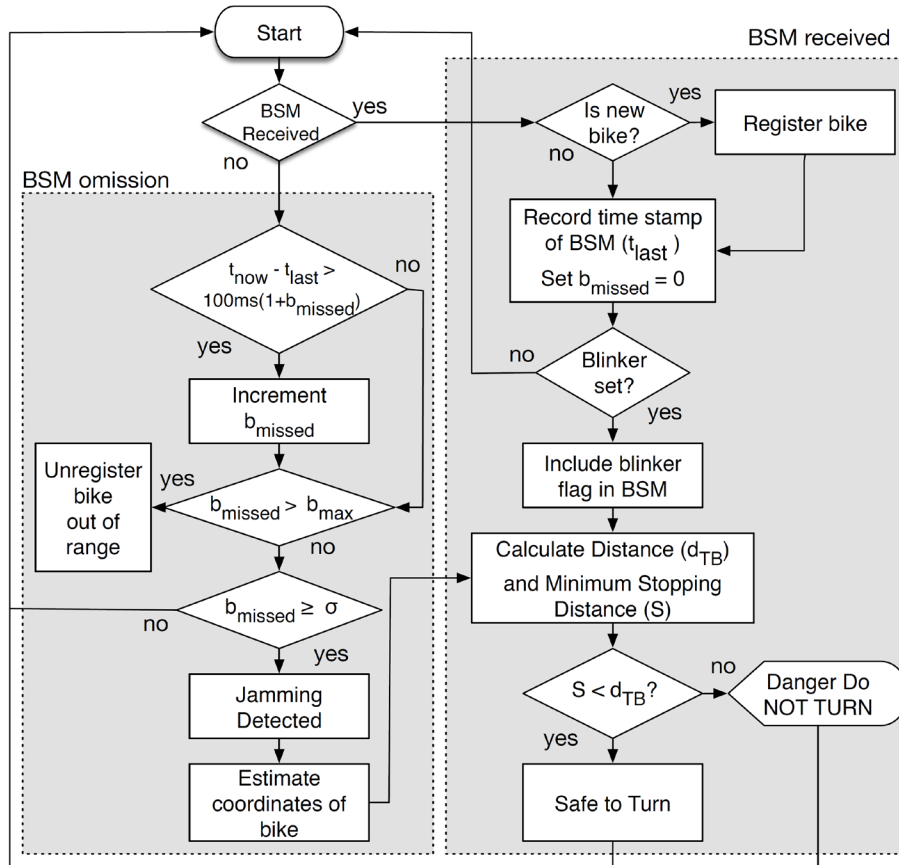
Start

BSM received

BSM Received

yes

no

BSM omission

Is new bike?

yes

Register bike

no

Record time stamp of BSM ($t_{last}$)

Set $b_{missed} = 0$

$t_{now} - t_{last} > 100ms(1+b_{missed})$

no

yes

no

Blinker set?

yes

Increment $b_{missed}$

Include blinker flag in BSM

Unregister bike out of range

yes

$b_{missed} > b_{max}$

no

Calculate Distance ($d_{TB}$) and Minimum Stopping Distance (S)

$b_{missed} \geq \sigma$

no

yes

no

Danger Do NOT TURN

$S < d_{TB}$?

Jamming Detected

yes

Estimate coordinates of bike

Safe to Turn